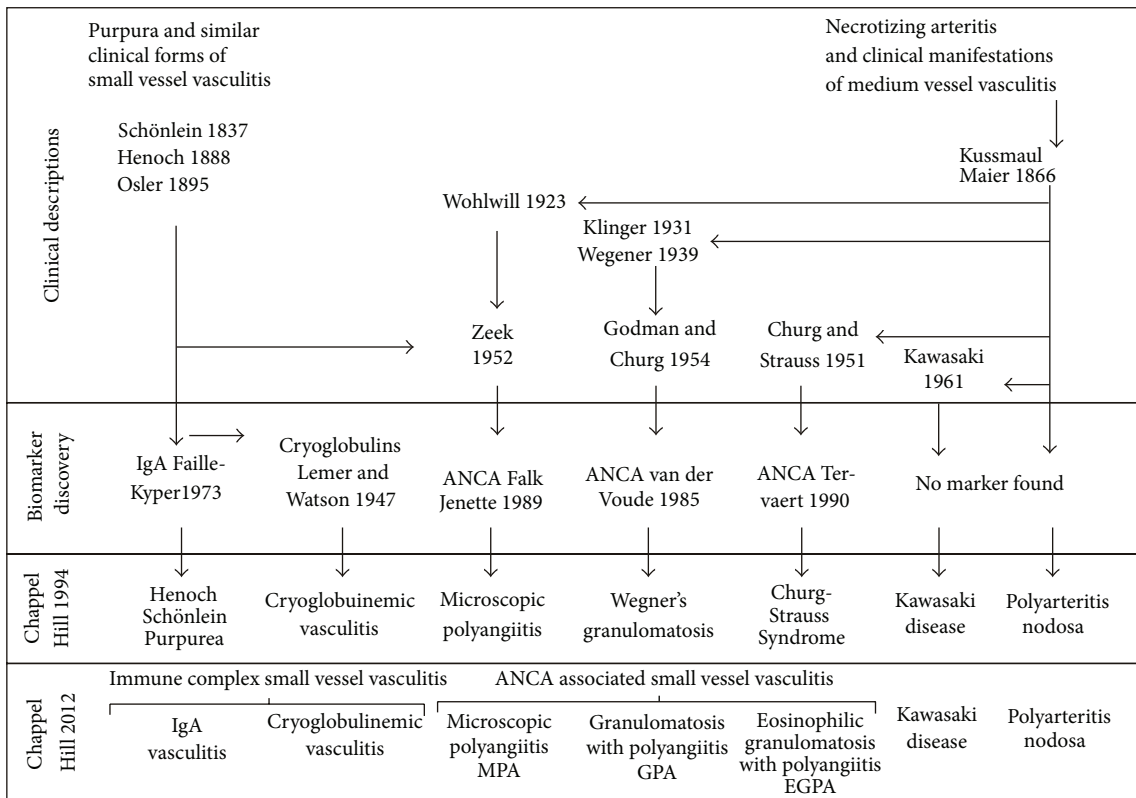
Purpura and similar clinical forms of small vessel vasculitis

Necrotizing arteritis and clinical manifestations of medium vessel vasculitis

Clinical descriptions

Schönlein 1837
Henoch 1888
Osler 1895

Kussmaul
Maier 1866

Wohlwill 1923

Klinger 1931
Wegener 1939

Zeek
1952

Godman and
Churg 1954

Churg and
Strauss 1951

Kawasaki
1961

Biomarker discovery

IgA Faille-Kyper1973

Cryoglobulins Lemer and Watson 1947

ANCA Falk Jenette 1989

ANCA van der Voude 1985

ANCA Tervaert 1990

No marker found

Chappel Hill 1994

Henoch Schönlein Purpurea

Cryoglobuinemic vasculitis

Microscopic polyangiitis

Wegner's granulomatosis

Churg-Strauss Syndrome

Kawasaki disease

Polyarteritis nodosa

Chappel Hill 2012

Immune complex small vessel vasculitis

ANCA associated small vessel vasculitis

IgA vasculitis

Cryoglobulinemic vasculitis

Microscopic polyangiitis MPA

Granulomatosis with polyangiitis GPA

Eosinophilic granulomatosis with polyangiitis EGPA

Kawasaki disease

Polyarteritis nodosa